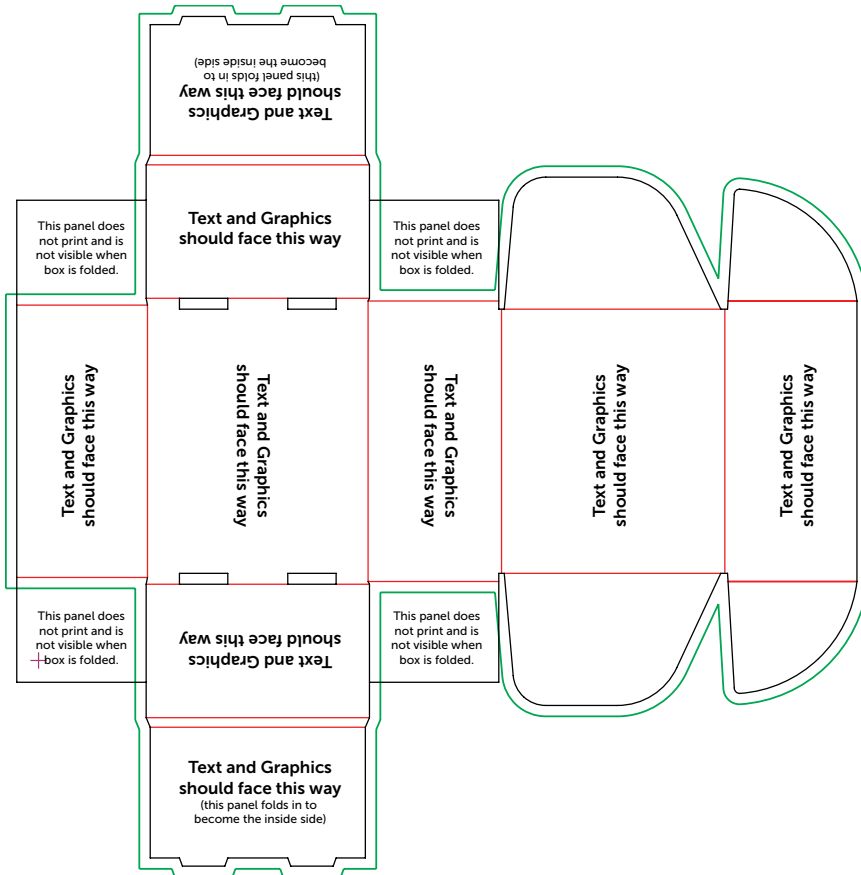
Text and Graphics should face this way
(this panel folds in to become the inside side)

This panel does not print and is not visible when box is folded.

Text and Graphics should face this way

This panel does not print and is not visible when box is folded.

Text and Graphics should face this way

Text and Graphics should face this way

Text and Graphics should face this way

Text and Graphics should face this way

Text and Graphics should face this way

This panel does not print and is not visible when box is folded.

Text and Graphics should face this way

This panel does not print and is not visible when box is folded.

Text and Graphics should face this way
(this panel folds in to become the inside side)